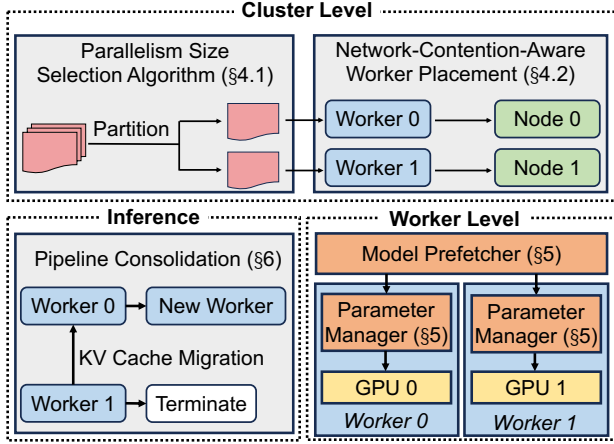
Cluster Level

Parallelism Size Selection Algorithm (§4.1)

Partition

Network-Contention-Aware Worker Placement (§4.2)

Worker 0

Node 0

Worker 1

Node 1

Inference

Pipeline Consolidation (§6)

Worker 0

New Worker

KV Cache Migration

Worker 1

Terminate

Worker Level

Model Prefetcher (§5)

Parameter Manager (§5)

GPU 0

Worker 0

Parameter Manager (§5)

GPU 1

Worker 1